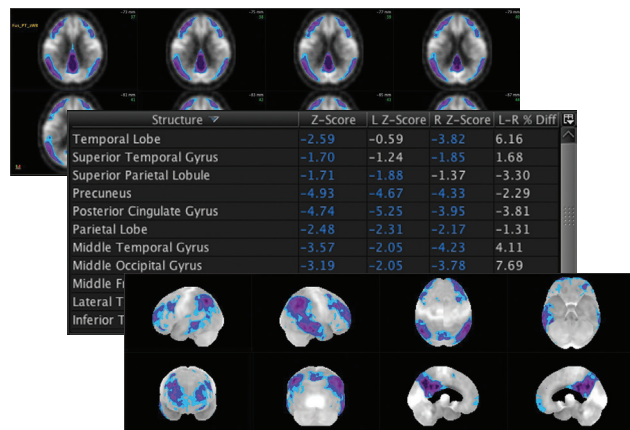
| Structure | Z-Score | L Z-Score | R Z-Score | L-R % Diff |
|---|---|---|---|---|
| Temporal Lobe | -2.59 | -0.59 | -3.82 | 6.16 |
| Superior Temporal Gyrus | -1.70 | -1.24 | -1.85 | 1.68 |
| Superior Parietal Lobule | -1.71 | -1.88 | -1.37 | -3.30 |
| Precuneus | -4.93 | -4.67 | -4.33 | -2.29 |
| Posterior Cingulate Gyrus | -4.74 | -5.25 | -3.95 | -3.81 |
| Parietal Lobe | -2.48 | -2.31 | -2.17 | -1.31 |
| Middle Temporal Gyrus | -3.57 | -2.05 | -4.23 | 4.11 |
| Middle Occipital Gyrus | -3.19 | -2.05 | -3.78 | 7.69 |
| Middle F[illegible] | | | | |
| Lateral T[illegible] | | | | |
| Inferior T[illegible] | | | | |